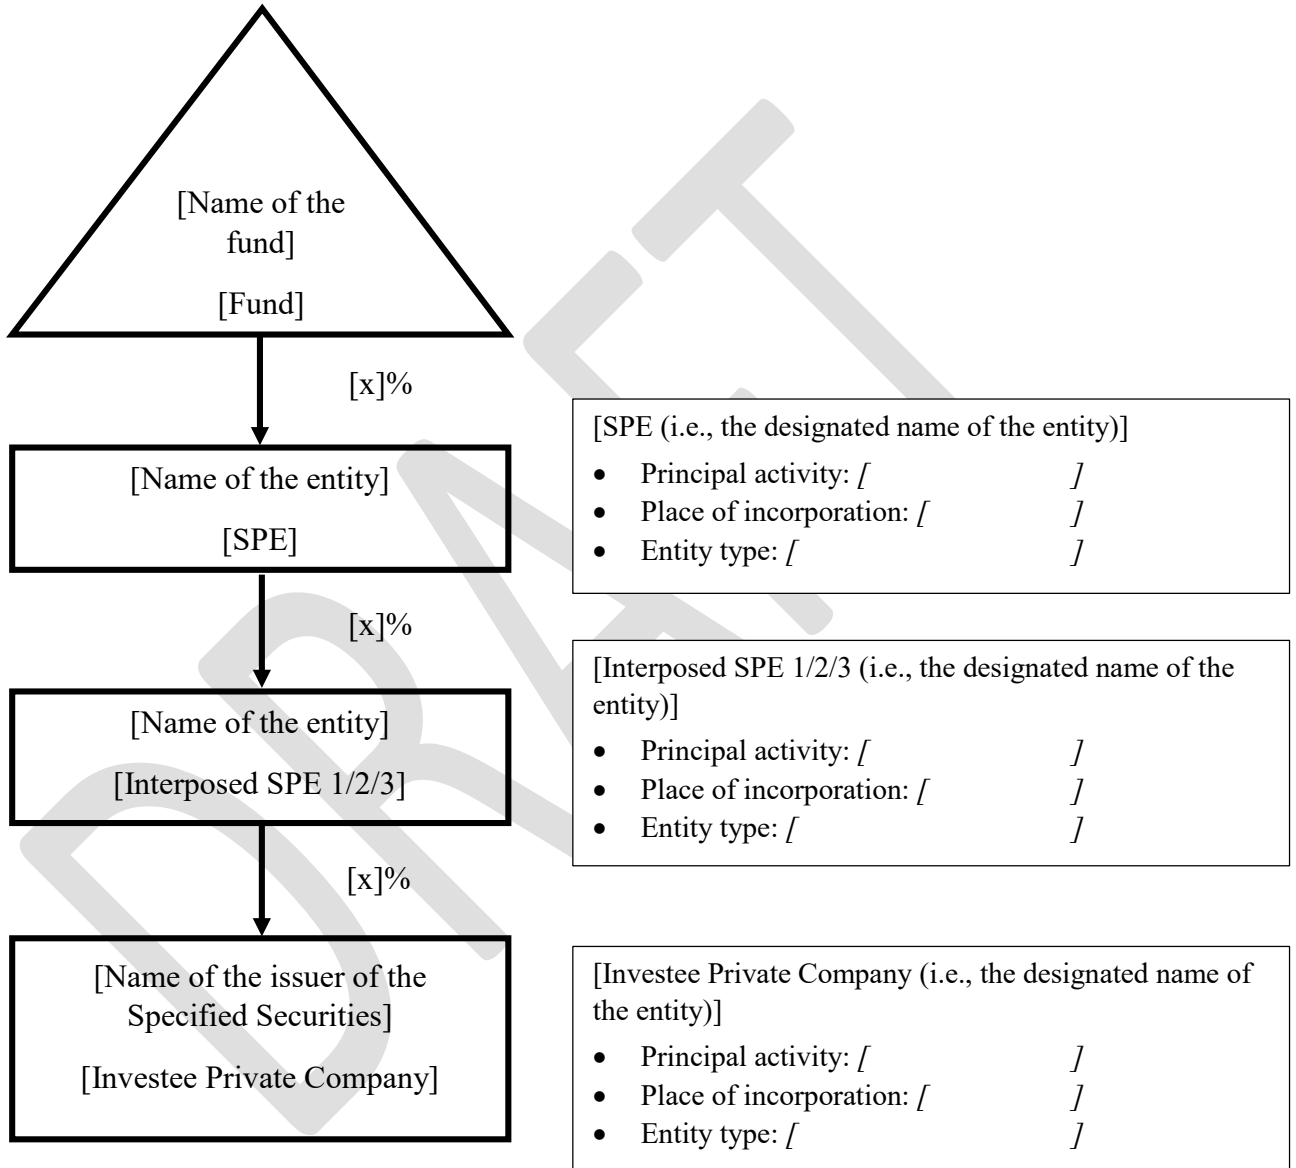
[Name of the fund]

[Fund]

[x]%

[Name of the entity]

[SPE]

[x]%

[Name of the entity]

[Interposed SPE 1/2/3]

[x]%

[Name of the issuer of the Specified Securities]

[Investee Private Company]

[SPE (i.e., the designated name of the entity)]
- Principal activity: [ ]
- Place of incorporation: [ ]
- Entity type: [ ]

[Interposed SPE 1/2/3 (i.e., the designated name of the entity)]
- Principal activity: [ ]
- Place of incorporation: [ ]
- Entity type: [ ]

[Investee Private Company (i.e., the designated name of the entity)]
- Principal activity: [ ]
- Place of incorporation: [ ]
- Entity type: [ ]

DRAFT